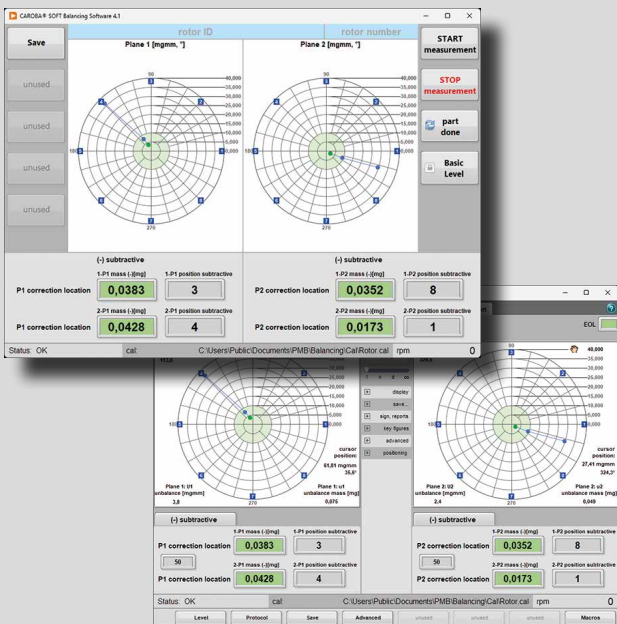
CAROBA® SOFT Balancing Software 4.1

Save

unused

unused

unused

unused

rotor ID

rotor number

Plane 1 [mgmm, °]

Plane 2 [mgmm, °]

90

40,000
35,000
30,000
25,000
20,000
15,000
10,000
5,000
0

180

0

270

START measurement

STOP measurement

part done

Basic Level

(-) subtractive

(-) subtractive

1-P1 mass (-)[mg]

1-P1 position subtractive

P1 correction location

0,0383

3

2-P1 mass (-)[mg]

2-P1 position subtractive

P1 correction location

0,0428

4

1-P2 mass (-)[mg]

1-P2 position subtractive

P2 correction location

0,0352

8

2-P2 mass (-)[mg]

2-P2 position subtractive

P2 correction location

0,0173

1

Status: OK

cal:

C:\Users\Public\Documents\PMB\Balancing\Cal\Rotor.cal

rpm

0

EOL

display

save

sign. reports

key figures

advanced

positioning

cursor position:
61,81 mgmm
35,6°

Plane 1: U1 unbalance [mgmm]
3,8

Plane 1: u1 unbalance mass [mg]
0,075

cursor position:
27,41 mgmm
324,3°

Plane 2: U2 unbalance [mgmm]
2,4

Plane 2: u2 unbalance mass [mg]
0,049

(-) subtractive

P1 correction location

1-P1 mass (-)[mg]
0,0383

1-P1 position subtractive
3

50

2-P1 mass (-)[mg]
0,0428

2-P1 position subtractive
4

(-) subtractive

P2 correction location

1-P2 mass (-)[mg]
0,0352

1-P2 position subtractive
8

50

2-P2 mass (-)[mg]
0,0173

2-P2 position subtractive
1

Status: OK

cal:

C:\Users\Public\Documents\PMB\Balancing\Cal\Rotor.cal

rpm

0

Level

Protocol

Save

Advanced

unused

unused

unused

Macros